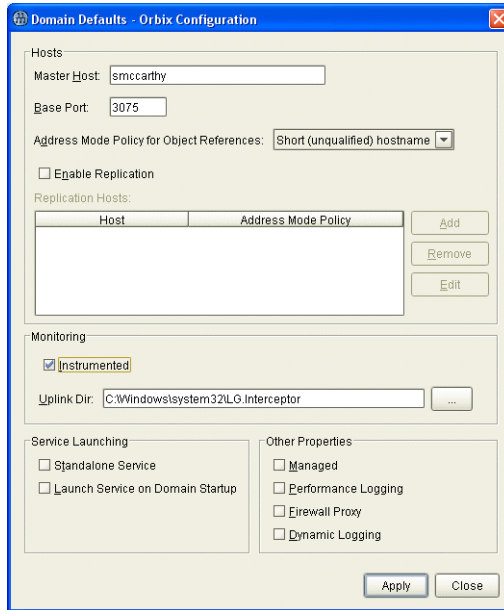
Domain Defaults - Orbix Configuration

Hosts

Master Host: smccarthy

Base Port: 3075

Address Mode Policy for Object References: Short (unqualified) hostname

Enable Replication

Replication Hosts:

| Host | Address Mode Policy |
|---|---|

Add

Remove

Edit

Monitoring

Instrumented

Uplink Dir: C:\Windows\system32\LG.Interceptor ...

Service Launching

Standalone Service

Launch Service on Domain Startup

Other Properties

Managed

Performance Logging

Firewall Proxy

Dynamic Logging

Apply Close